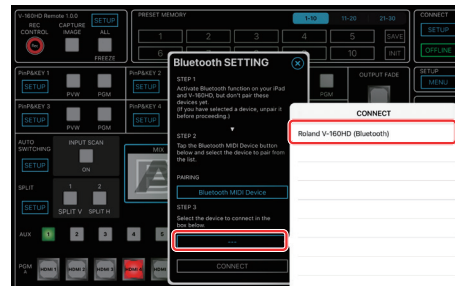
V-160HD Remote 1.0.0
SETUP
REC CONTROL
CAPTURE IMAGE
ALL
FREEZE
PRESET MEMORY
1-10
11-20
21-30
1
2
3
4
5
SAVE
6
10
INIT
CONNECT
SETUP
OFFLINE
PinP&KEY 1
SETUP
PVW
PGM
PinP&KEY 2
SETUP
PinP&KEY 3
SETUP
PVW
PGM
PinP&KEY 4
SETUP
PGM
OUTPUT FADE
SETUP
MENU
AUTO SWITCHING
SETUP
INPUT SCAN
ON
MIX
SPLIT
SETUP
1
2
SPLIT V
SPLIT H
AUX
1
2
3
4
5
PGM
HDMI 1
HDMI 2
HDMI 3
HDMI 4
HDMI 5

Bluetooth SETTING

STEP 1
Activate Bluetooth function on your iPad and V-160HD, but don't pair these devices yet.
(If you have selected a device, unpair it before proceeding.)

STEP 2
Tap the Bluetooth MIDI Device button below and select the device to pair from the list.
PAIRING
Bluetooth MIDI Device

STEP 3
Select the device to connect in the box below.
----
CONNECT

CONNECT
Roland V-160HD (Bluetooth)